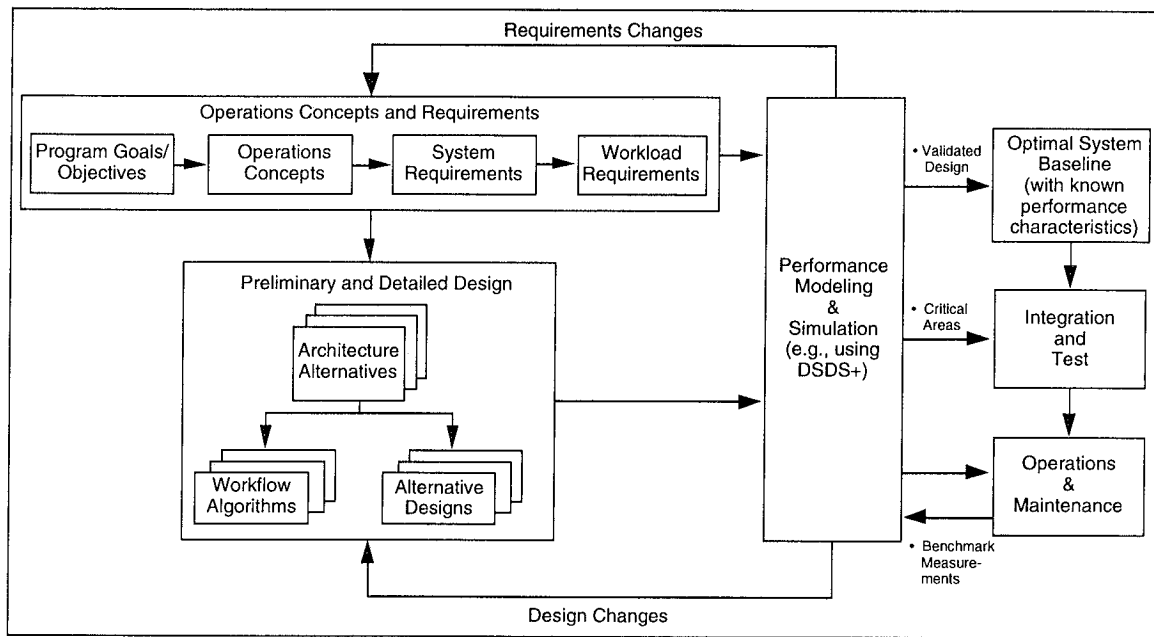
Requirements Changes

Operations Concepts and Requirements

Program Goals/ Objectives

Operations Concepts

System Requirements

Workload Requirements

Preliminary and Detailed Design

Architecture Alternatives

Workflow Algorithms

Alternative Designs

Performance Modeling & Simulation (e.g., using DSDS+)

• Validated Design

Optimal System Baseline (with known performance characteristics)

• Critical Areas

Integration and Test

Operations & Maintenance

• Benchmark Measurements

Design Changes